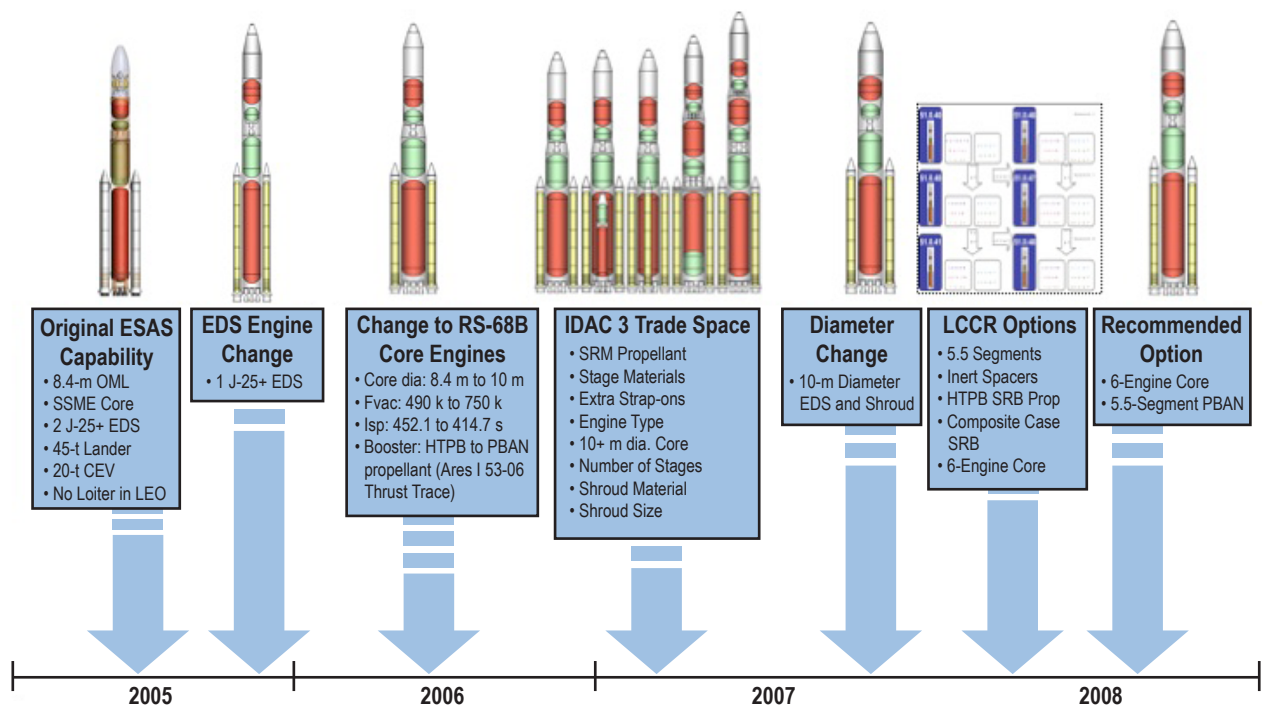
Original ESAS Capability
• 8.4-m OML
• SSME Core
• 2 J-25+ EDS
• 45-t Lander
• 20-t CEV
• No Loiter in LEO

EDS Engine Change
• 1 J-25+ EDS

Change to RS-68B Core Engines
• Core dia: 8.4 m to 10 m
• Fvac: 490 k to 750 k
• Isp: 452.1 to 414.7 s
• Booster: HTPB to PBAN propellant (Ares I 53-06 Thrust Trace)

IDAC 3 Trade Space
• SRM Propellant
• Stage Materials
• Extra Strap-ons
• Engine Type
• 10+ m dia. Core
• Number of Stages
• Shroud Material
• Shroud Size

Diameter Change
• 10-m Diameter EDS and Shroud

LCCR Options
• 5.5 Segments
• Inert Spacers
• HTPB SRB Prop
• Composite Case SRB
• 6-Engine Core

Recommended Option
• 6-Engine Core
• 5.5-Segment PBAN

2005
2006
2007
2008